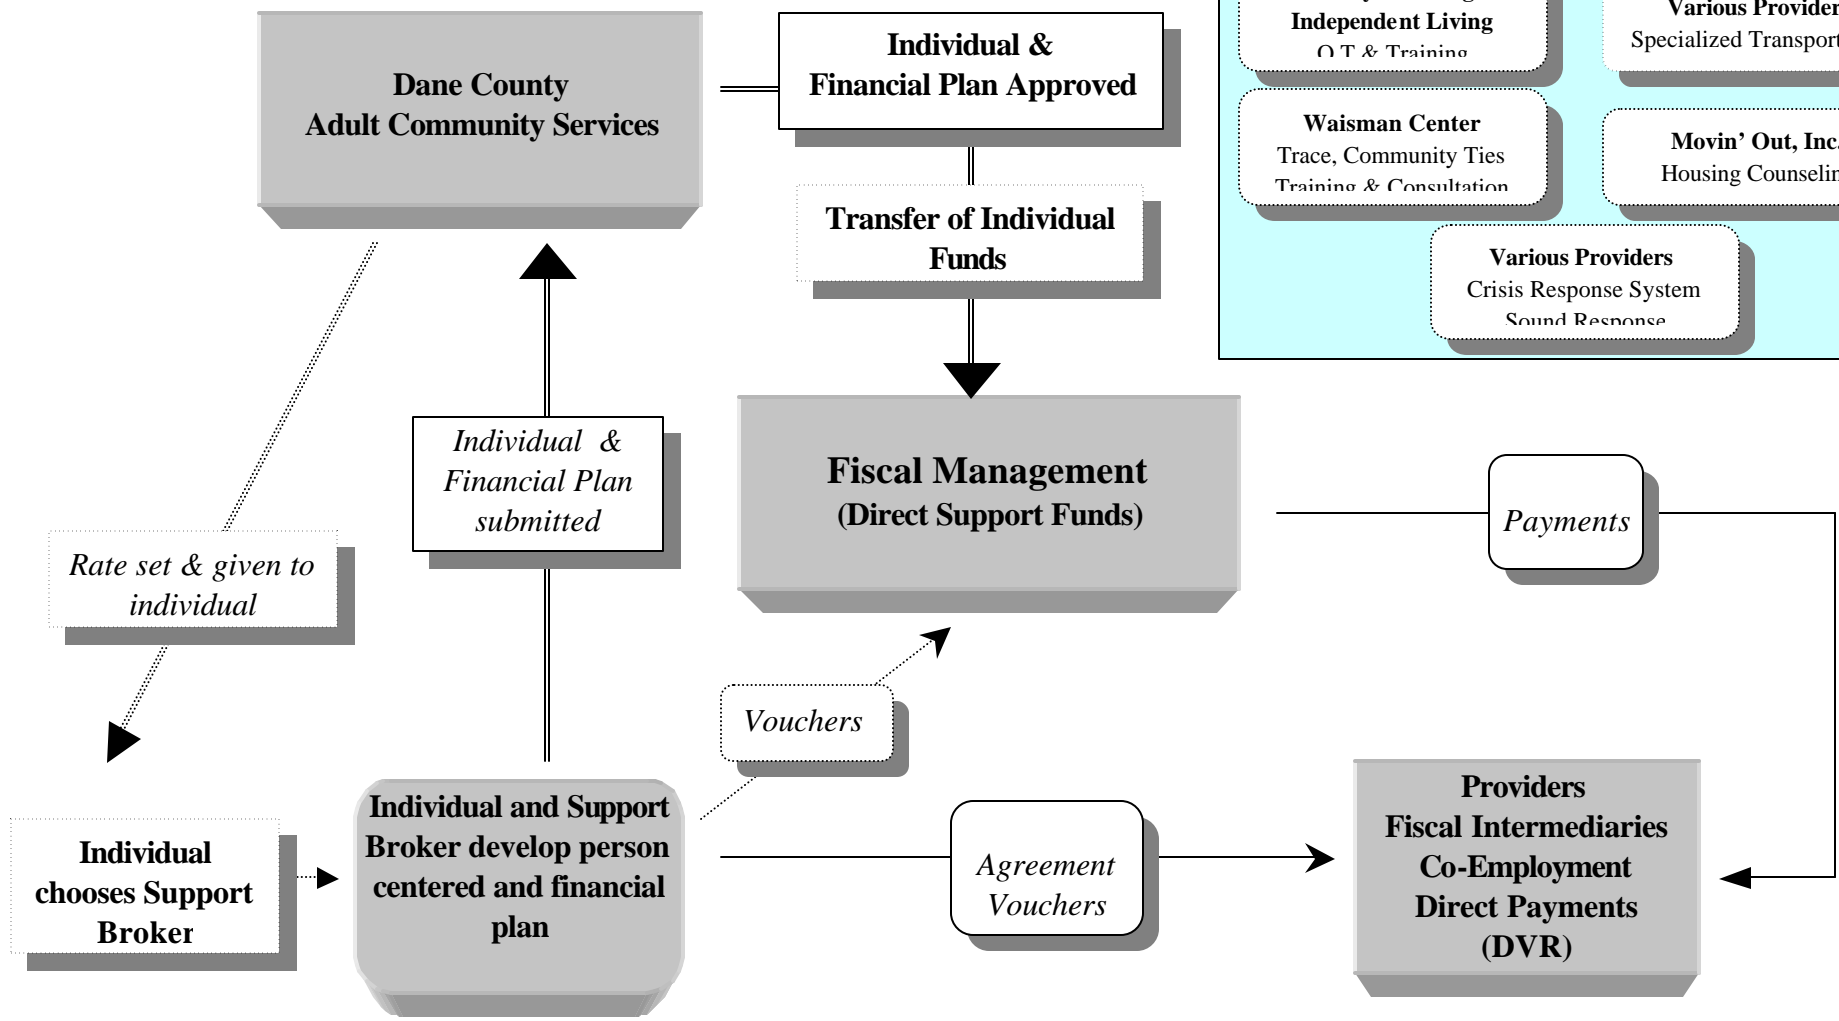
Dane County
Adult Community Services

Individual &
Financial Plan Approved

Transfer of Individual Funds

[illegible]
Independent Living
O.T. & Training

Various Provider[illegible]
Specialized Transport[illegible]

Waisman Center
Trace, Community Ties
Training & Consultation

Movin' Out, Inc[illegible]
Housing Counselin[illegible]

Various Providers
Crisis Response System
Sound Response

Individual & Financial Plan submitted

Fiscal Management
(Direct Support Funds)

Payments

Rate set & given to individual

Vouchers

Individual chooses Support Broker

Individual and Support Broker develop person centered and financial plan

Agreement Vouchers

Providers
Fiscal Intermediaries
Co-Employment
Direct Payments
(DVR)